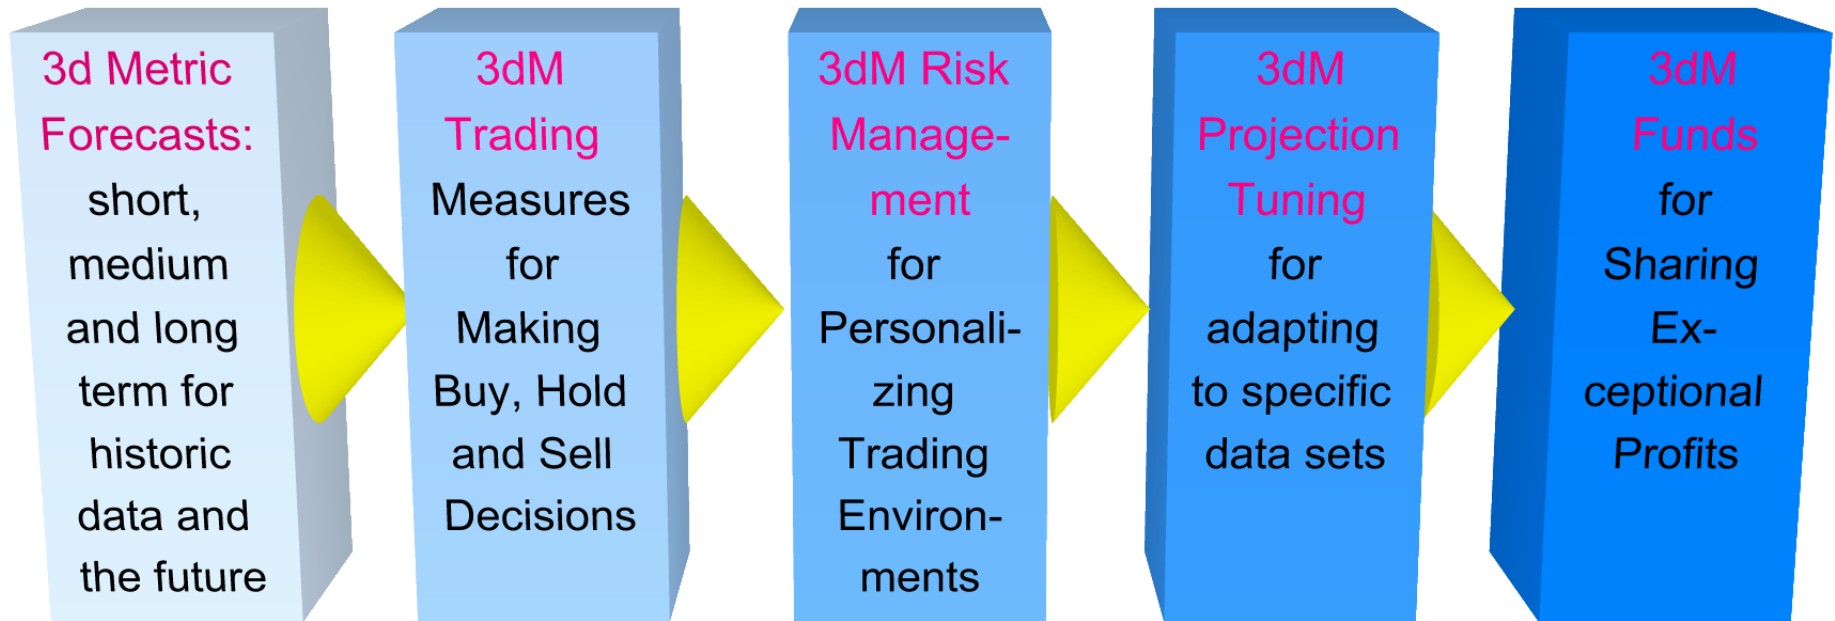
3d Metric Forecasts: short, medium and long term for historic data and the future

3dM Trading Measures for Making Buy, Hold and Sell Decisions

3dM Risk Management for Personalizing Trading Environments

3dM Projection Tuning for adapting to specific data sets

3dM Funds for Sharing Exceptional Profits